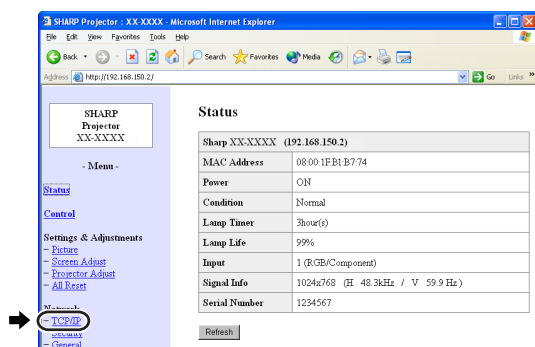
SHARP Projector : XX-XXXX - Microsoft Internet Explorer

File Edit View Favorites Tools Help

Back Search Favorites Media

Address http://192.168.150.2/ Go Links

SHARP
Projector
XX-XXXX

- Menu -

Status

Control

Settings & Adjustments
– Picture
– Screen Adjust
– Projector Adjust
– All Reset

Network
– TCP/IP
– Security
– General

Status

| Sharp XX-XXXX (192.168.150.2) | |
|---|---|
| MAC Address | 08:00:1F:B1:B7:74 |
| Power | ON |
| Condition | Normal |
| Lamp Timer | 3hour(s) |
| Lamp Life | 99% |
| Input | 1 (RGB/Component) |
| Signal Info | 1024x768 (H 48.3kHz / V 59.9 Hz) |
| Serial Number | 1234567 |

Refresh